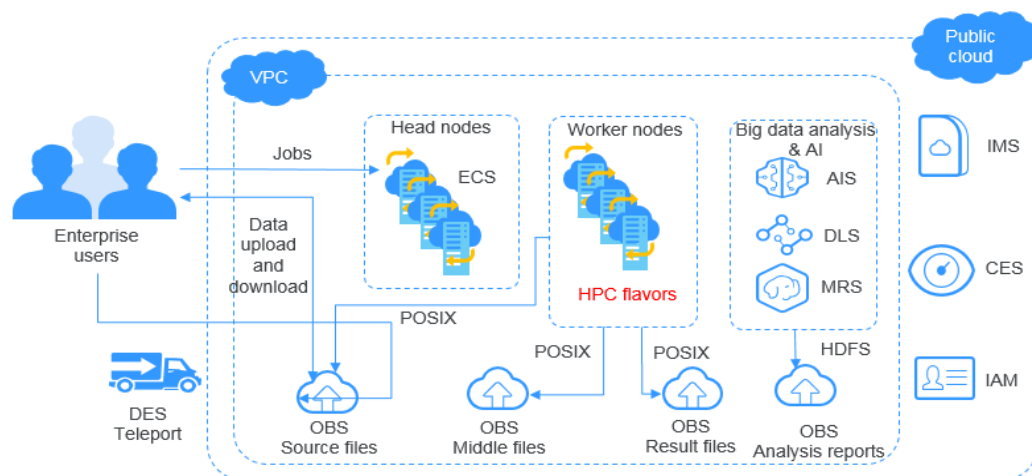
Public cloud

VPC

Enterprise users

Jobs

Data upload and download

Head nodes

ECS

Worker nodes

HPC flavors

Big data analysis & AI

AIS

DLS

MRS

IMS

CES

IAM

POSIX

POSIX

POSIX

HDFS

DES Teleport

OBS
Source files

OBS
Middle files

OBS
Result files

OBS
Analysis reports